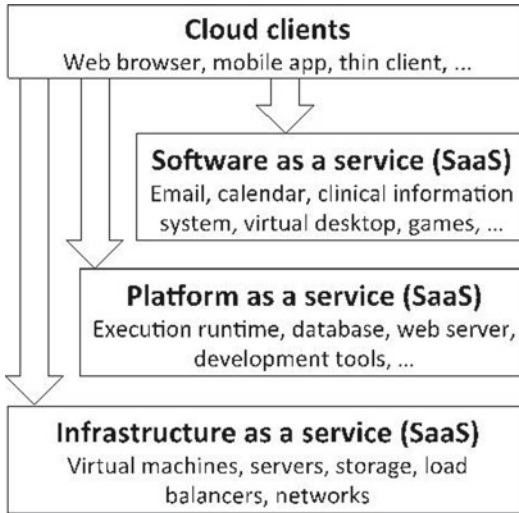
Cloud clients
Web browser, mobile app, thin client, ...

Software as a service (SaaS)
Email, calendar, clinical information system, virtual desktop, games, ...

Platform as a service (SaaS)
Execution runtime, database, web server, development tools, ...

Infrastructure as a service (SaaS)
Virtual machines, servers, storage, load balancers, networks